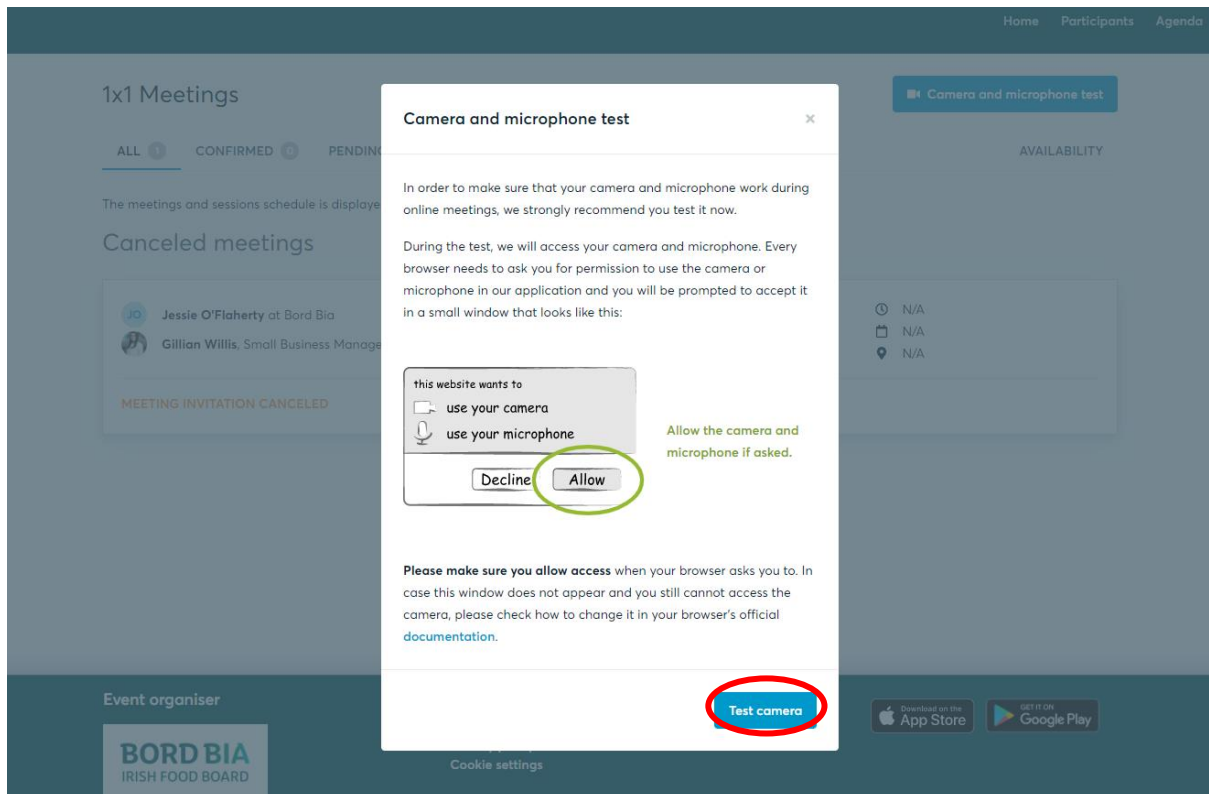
Home Participants Agenda

1x1 Meetings

Camera and microphone test

ALL 1 CONFIRMED 0 PENDING

AVAILABILITY

The meetings and sessions schedule is displaye

Canceled meetings

JO Jessie O'Flaherty at Bord Bia

Gillian Willis, Small Business Manage

N/A
N/A
N/A

MEETING INVITATION CANCELED

Camera and microphone test ×

In order to make sure that your camera and microphone work during online meetings, we strongly recommend you test it now.

During the test, we will access your camera and microphone. Every browser needs to ask you for permission to use the camera or microphone in our application and you will be prompted to accept it in a small window that looks like this:

this website wants to
use your camera
use your microphone
Decline Allow

Allow the camera and microphone if asked.

Please make sure you allow access when your browser asks you to. In case this window does not appear and you still cannot access the camera, please check how to change it in your browser's official documentation.

Test camera

Event organiser

BORD BIA
IRISH FOOD BOARD

Cookie settings

Download on the App Store

GET IT ON Google Play